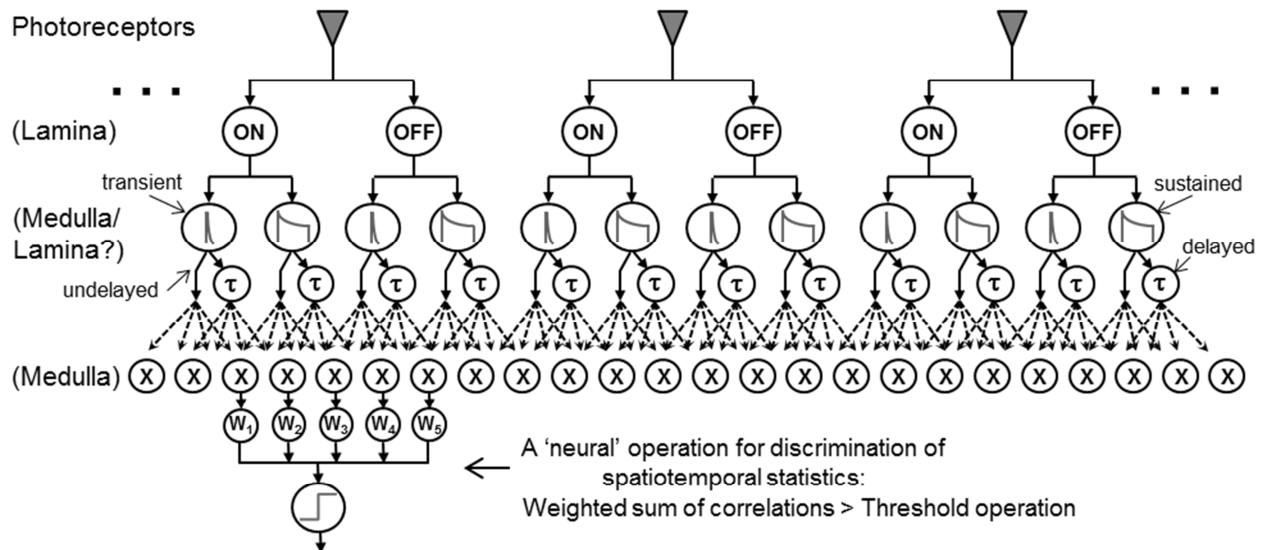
Photoreceptors

. . .

. . .

(Lamina)

ON OFF ON OFF ON OFF

transient

sustained

(Medulla/ Lamina?)

delayed

undelayed

τ τ τ τ τ τ τ τ τ τ τ τ

(Medulla) X X X X X X X X X X X X X X X X X X X X X X X X X

$W_1$ $W_2$ $W_3$ $W_4$ $W_5$

A 'neural' operation for discrimination of spatiotemporal statistics: Weighted sum of correlations > Threshold operation